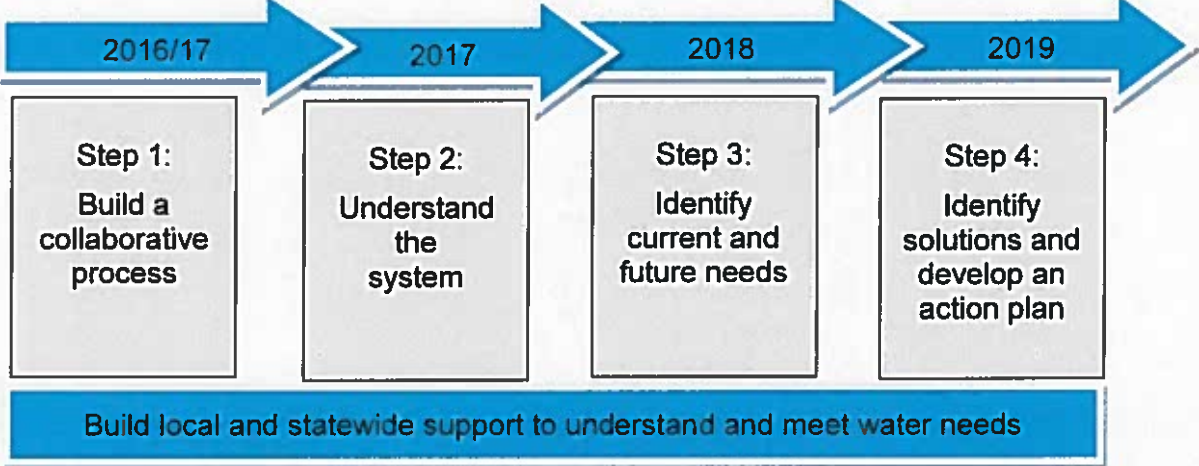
2016/17

2017

2018

2019

Step 1:
Build a collaborative process

Step 2:
Understand the system

Step 3:
Identify current and future needs

Step 4:
Identify solutions and develop an action plan

Build local and statewide support to understand and meet water needs